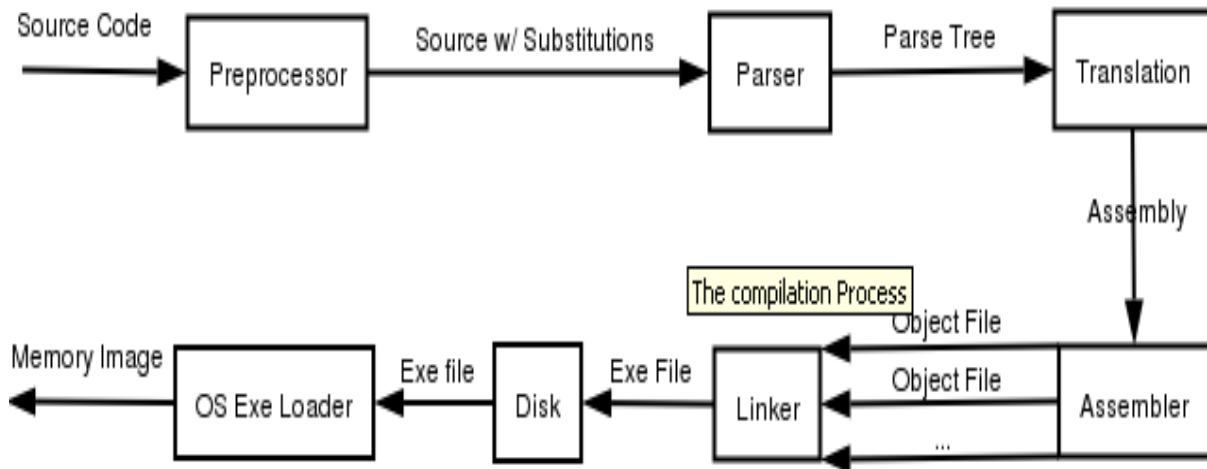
Source Code
Preprocessor
Source w/ Substitutions
Parser
Parse Tree
Translation
Assembly
The compilation Process
Object File
Object File
...
Assembler
Linker
Exe File
Disk
Exe file
OS Exe Loader
Memory Image